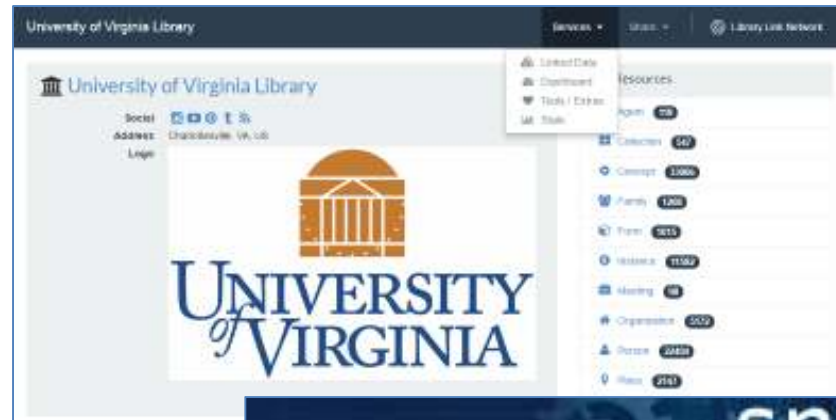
University of Virginia Library

Services ▾ Stats ▾ Library Link Network

Linked Data
Dashboard
Tools / Extras
Stats

University of Virginia Library

Social
Address Charlottesville, VA, US
Logo

UNIVERSITY of VIRGINIA

Resources

Agent 115
Collection 547
Concept 33066
Family 1268
Form 5015
Instance 11582
Meeting 58
Organization 3572
Person 22828
Place 2143